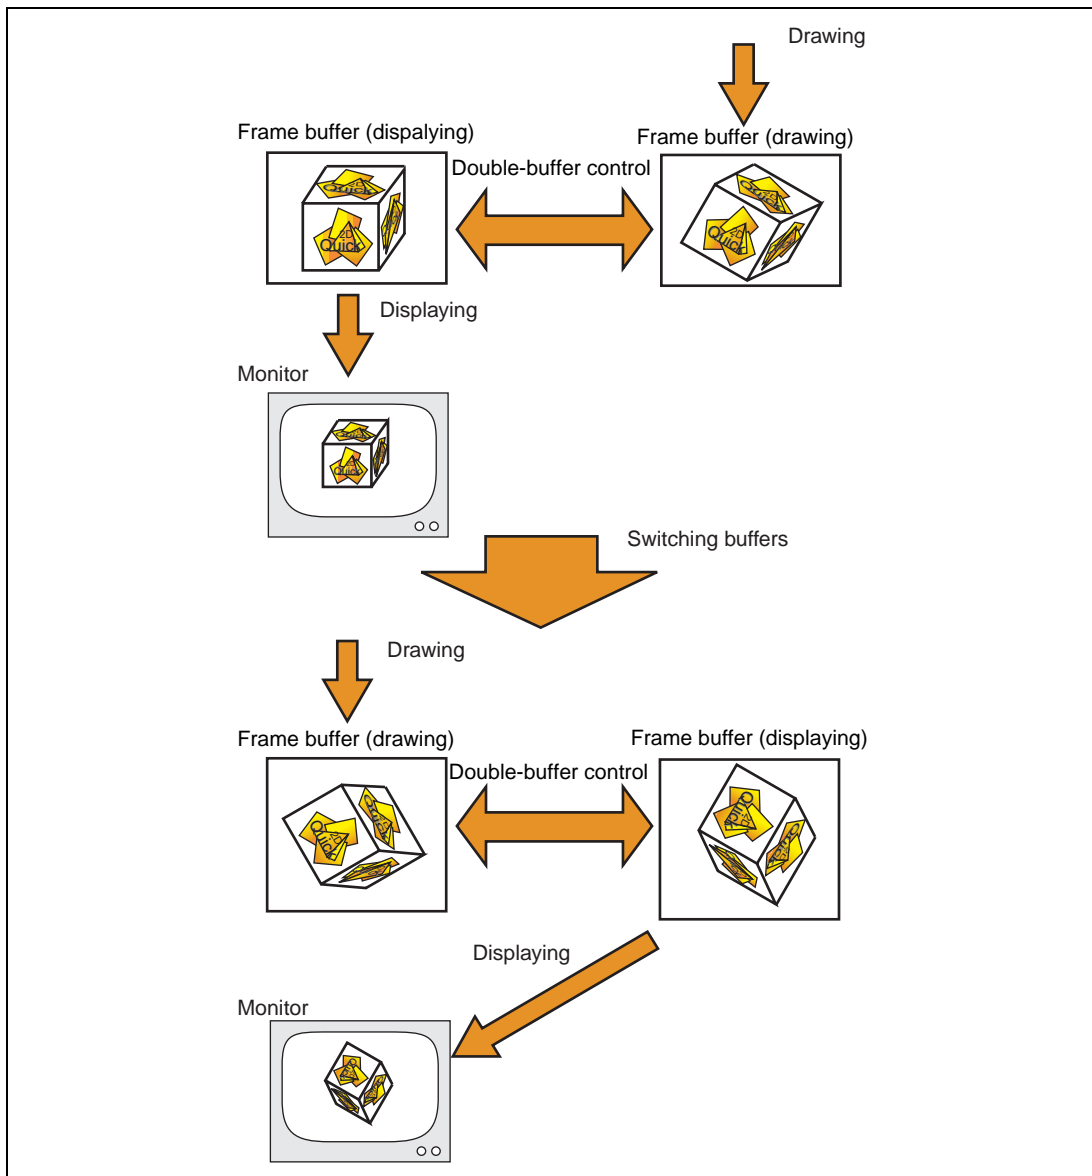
Drawing

Frame buffer (dispalying)

Frame buffer (drawing)

Double-buffer control

Displaying

Monitor

Switching buffers

Drawing

Frame buffer (drawing)

Frame buffer (displaying)

Double-buffer control

Displaying

Monitor